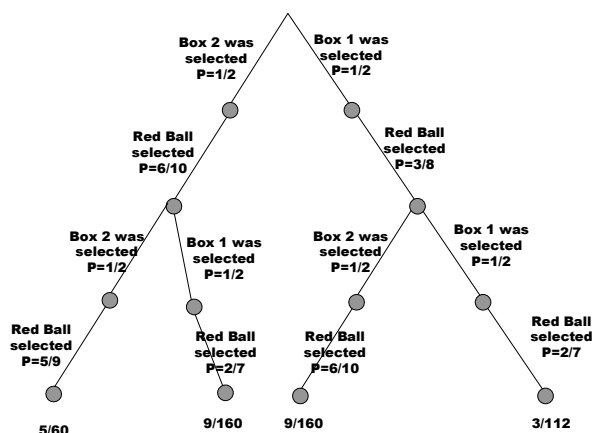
Box 2 was selected P=1/2

Box 1 was selected P=1/2

Red Ball selected P=6/10

Red Ball selected P=3/8

Box 2 was selected P=1/2

Box 1 was selected P=1/2

Box 2 was selected P=1/2

Box 1 was selected P=1/2

Red Ball selected P=5/9

Red Ball selected P=2/7

Red Ball selected P=6/10

Red Ball selected P=2/7

5/60

9/160

9/160

3/112